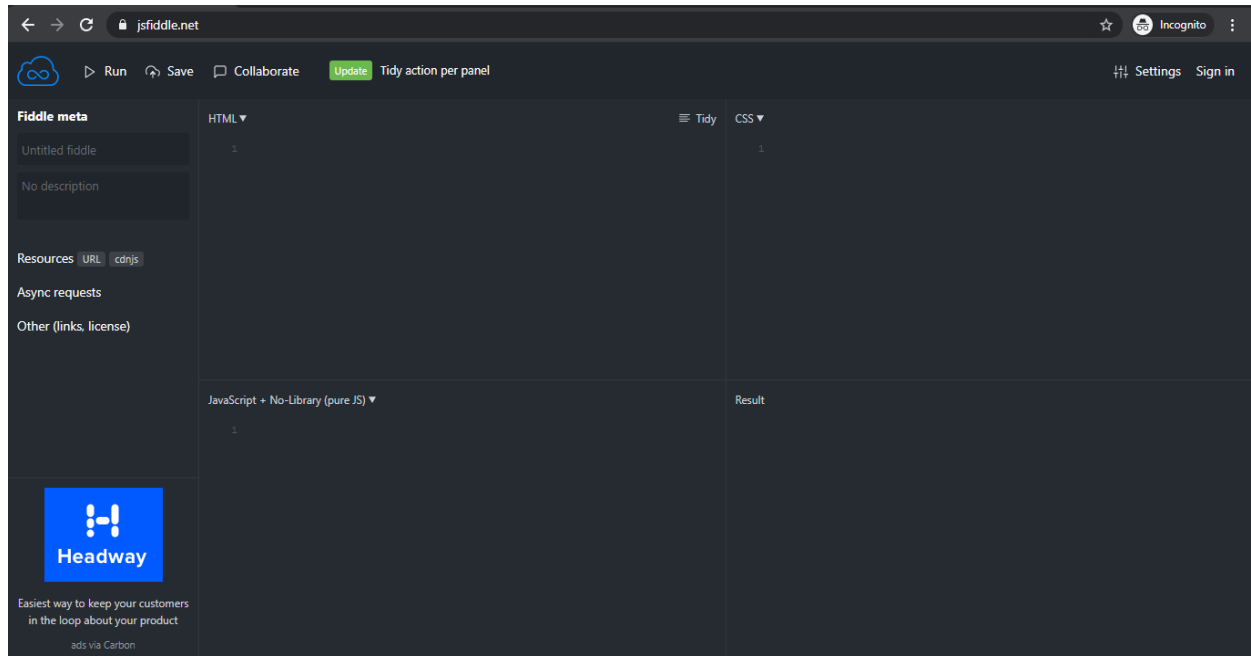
jsfiddle.net

Incognito

Run Save Collaborate Update Tidy action per panel

Settings Sign in

Fiddle meta

Untitled fiddle

No description

Resources URL cdnjs

Async requests

Other (links, license)

HTML ▾

Tidy

1

CSS ▾

1

JavaScript + No-Library (pure JS) ▾

1

Result

Headway

Easiest way to keep your customers in the loop about your product

ads via Carbon